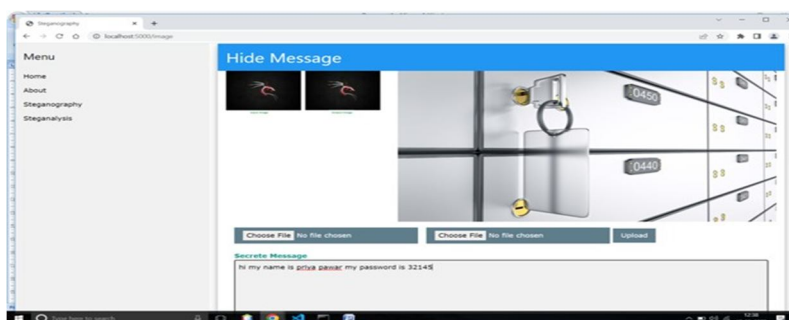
Steganography
localhost:5000/image

Menu
Home
About
Steganography
Steganalysis

Hide Message

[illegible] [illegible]

0450
0440

Choose File No file chosen
Choose File No file chosen
Upload

Secrete Message
hi my name is priya pawar my password is 32145

Type here to search